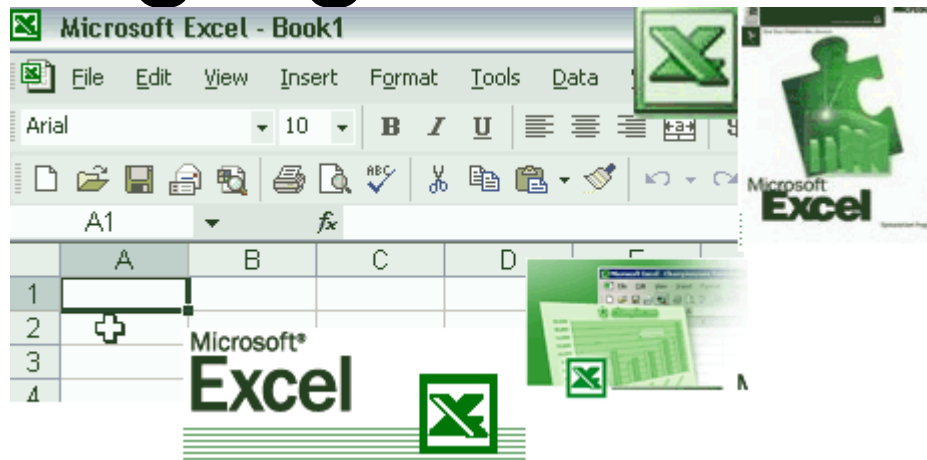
Microsoft Excel - Book1

File Edit View Insert Format Tools Data

Arial 10 B I U

A1 $f_x$

| | A | B | C | D | E |
|---|---|---|---|---|---|
| 1 | | | | | |
| 2 | | | | | |
| 3 | | | | | |
| 4 | | | | | |

Microsoft® Excel

Microsoft Excel

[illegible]